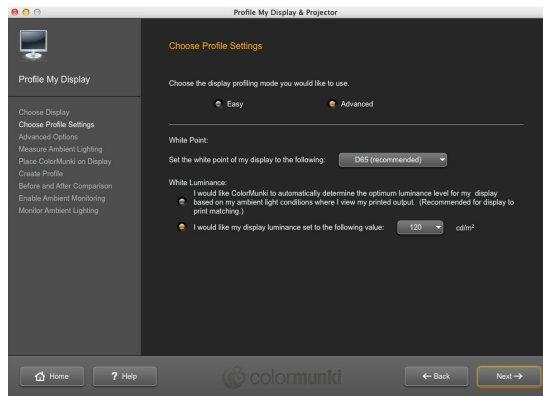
Profile My Display & Projector

Profile My Display

Choose Display
Choose Profile Settings
Advanced Options
Measure Ambient Lighting
Place ColorMunki on Display
Create Profile
Before and After Comparison
Enable Ambient Monitoring
Monitor Ambient Lighting

Choose Profile Settings

Choose the display profiling mode you would like to use.

Easy

Advanced

White Point:

Set the white point of my display to the following:

D65 (recommended)

White Luminance:

I would like ColorMunki to automatically determine the optimum luminance level for my display based on my ambient light conditions where I view my printed output. (Recommended for display to print matching.)

I would like my display luminance set to the following value:

120

cd/m$^2$

Home

? Help

colormunki

← Back

Next →